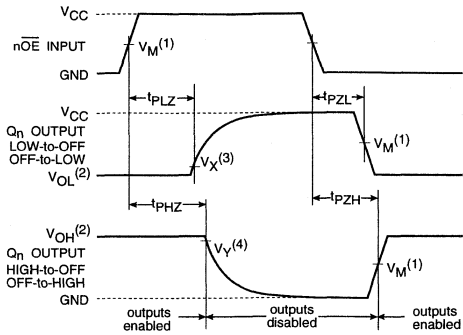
$V_{CC}$
$n\overline{OE}$ INPUT
$V_M^{(1)}$
GND
$t_{PLZ}$
$t_{PZL}$
$V_{CC}$
$Q_n$ OUTPUT
LOW-to-OFF
OFF-to-LOW
$V_M^{(1)}$
$V_X^{(3)}$
$V_{OL}^{(2)}$
$t_{PHZ}$
$t_{PZH}$
$V_{OH}^{(2)}$
$Q_n$ OUTPUT
HIGH-to-OFF
OFF-to-HIGH
$V_Y^{(4)}$
$V_M^{(1)}$
GND
outputs enabled
outputs disabled
outputs enabled